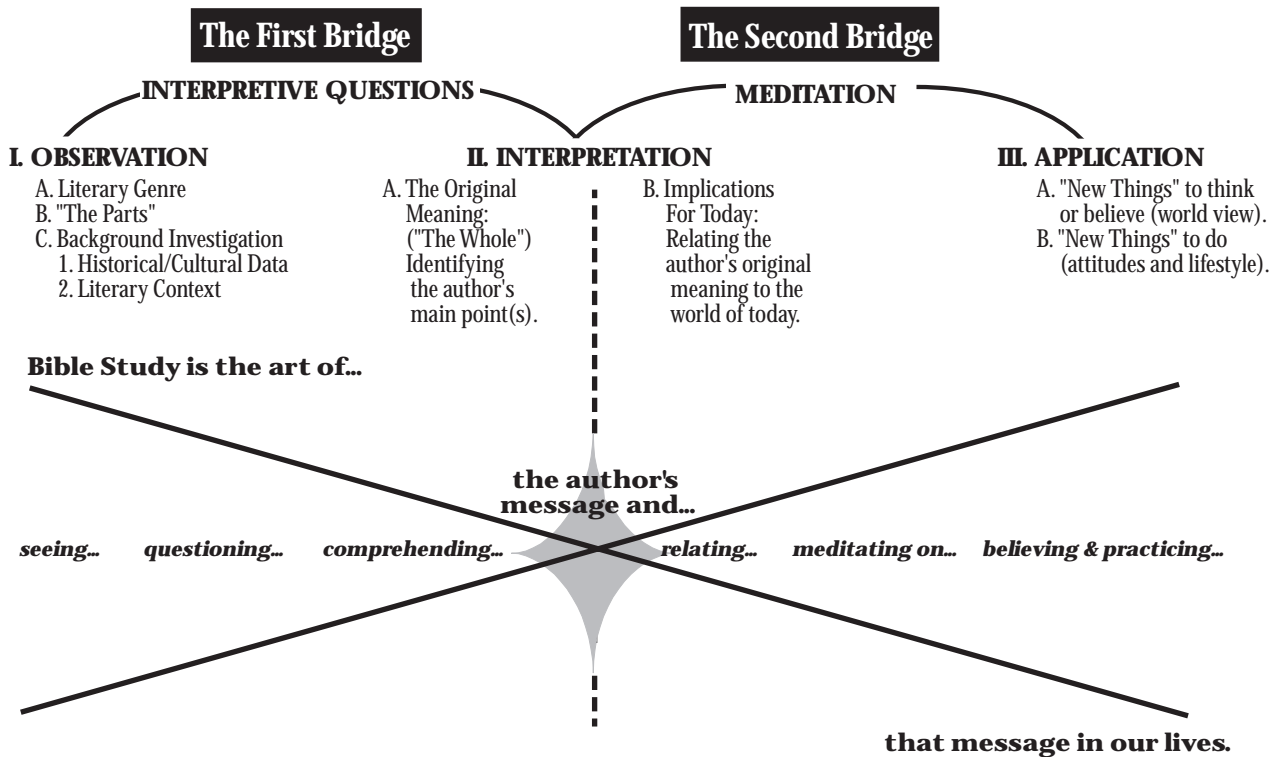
The First Bridge

The Second Bridge

INTERPRETIVE QUESTIONS

MEDITATION

I. OBSERVATION
A. Literary Genre
B. "The Parts"
C. Background Investigation
1. Historical/Cultural Data
2. Literary Context

II. INTERPRETATION
A. The Original Meaning: ("The Whole") Identifying the author's main point(s).

B. Implications For Today: Relating the author's original meaning to the world of today.

III. APPLICATION
A. "New Things" to think or believe (world view).
B. "New Things" to do (attitudes and lifestyle).

Bible Study is the art of...

the author's message and...

seeing... questioning... comprehending... relating... meditating on... believing & practicing...

that message in our lives.